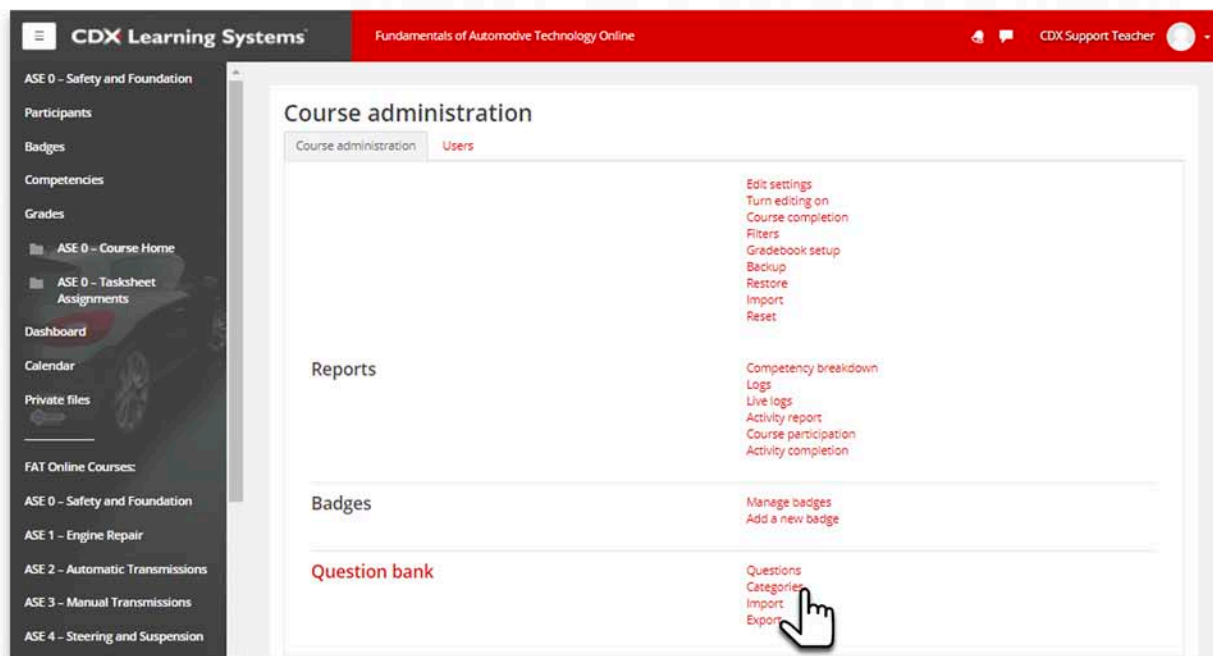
CDX Learning Systems

Fundamentals of Automotive Technology Online

CDX Support Teacher

ASE 0 – Safety and Foundation
Participants
Badges
Competencies
Grades
ASE 0 – Course Home
ASE 0 – Tasksheet Assignments
Dashboard
Calendar
Private files

FAT Online Courses:
ASE 0 – Safety and Foundation
ASE 1 – Engine Repair
ASE 2 – Automatic Transmissions
ASE 3 – Manual Transmissions
ASE 4 – Steering and Suspension

Course administration

Course administration | Users

Edit settings
Turn editing on
Course completion
Filters
Gradebook setup
Backup
Restore
Import
Reset

Reports

Competency breakdown
Logs
Live logs
Activity report
Course participation
Activity completion

Badges

Manage badges
Add a new badge

Question bank

Questions
Categories
Import
Export